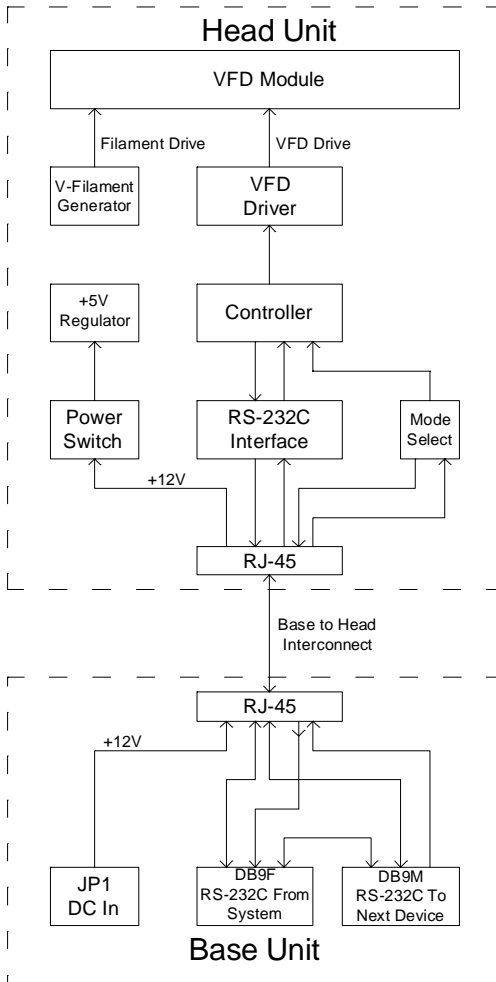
Head Unit

VFD Module

Filament Drive

VFD Drive

V-Filament Generator

VFD Driver

+5V Regulator

Controller

Power Switch

RS-232C Interface

Mode Select

+12V

RJ-45

Base to Head Interconnect

RJ-45

+12V

JP1 DC In

DB9F RS-232C From System

DB9M RS-232C To Next Device

Base Unit